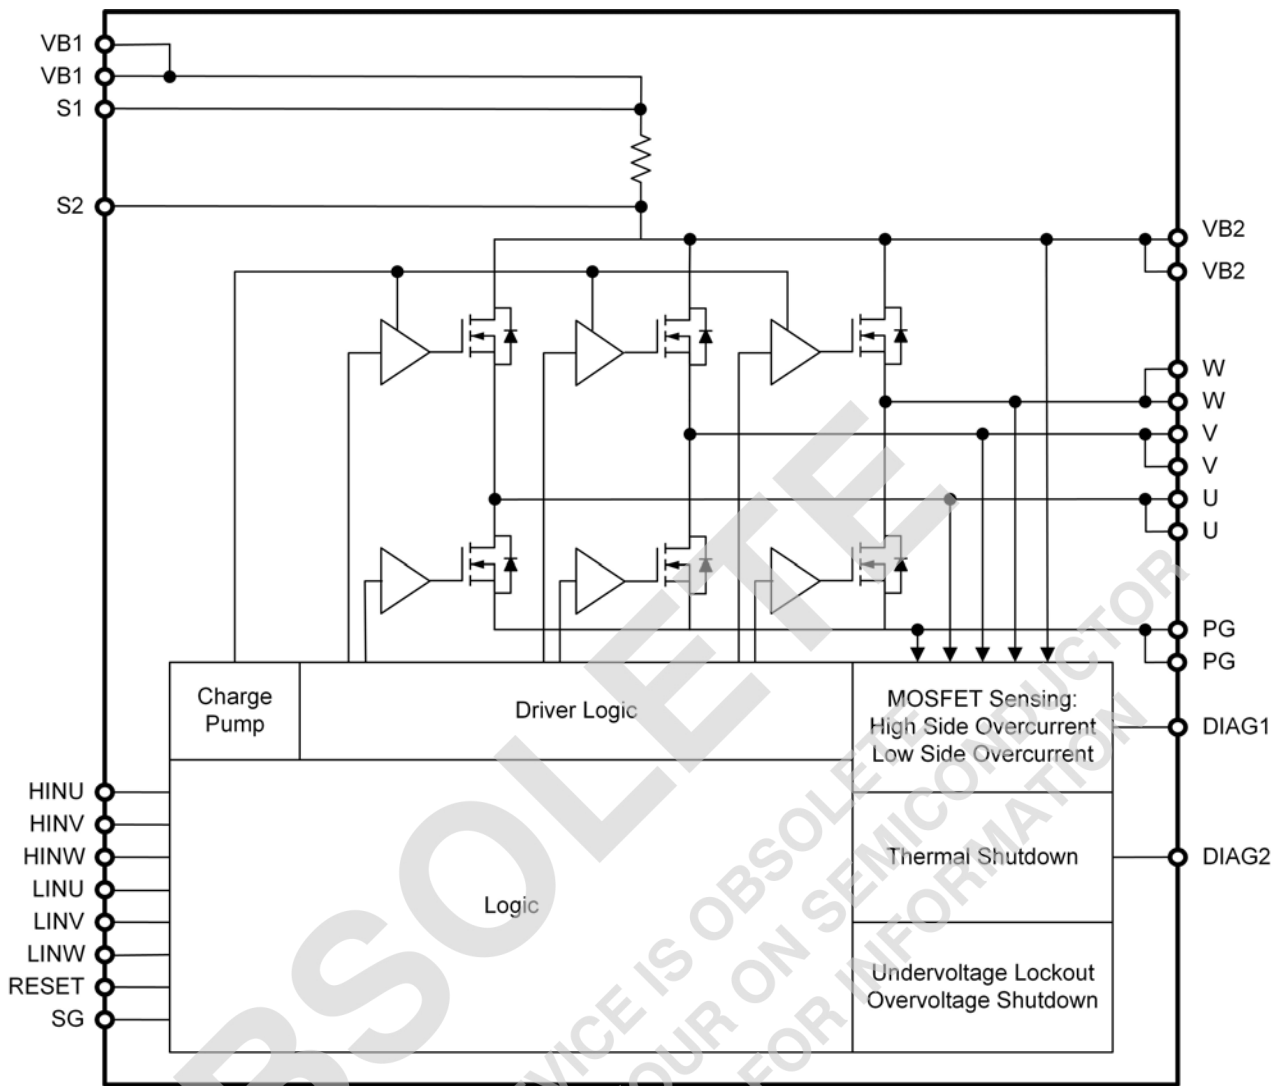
VB1
VB1
S1
S2
VB2
VB2
W
W
V
V
U
U
PG
PG
Charge Pump
Driver Logic
MOSFET Sensing: High Side Overcurrent Low Side Overcurrent
DIAG1
Thermal Shutdown
DIAG2
Logic
Undervoltage Lockout Overvoltage Shutdown
HINU
HINV
HINW
LINU
LINV
LINW
RESET
SG
OBSOLETE
DEVICE IS OBSOLETE
YOUR ON SEMICONDUCTOR
FOR INFORMATION